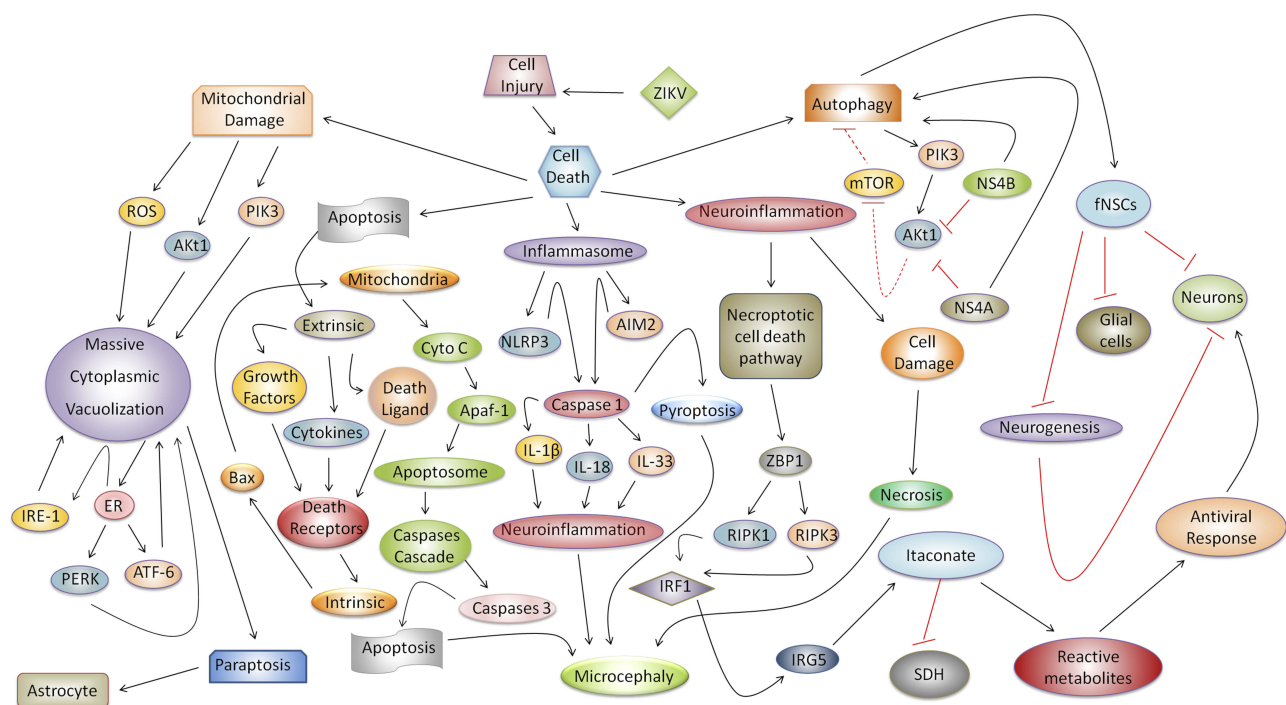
Cell Injury

ZIKV

Mitochondrial Damage

Cell Death

Autophagy

PIK3

mTOR

NS4B

fNSCs

ROS

PIK3

AKt1

Apoptosis

Inflammasome

Neuroinflammation

AKt1

NS4A

Neurons

Mitochondria

NLRP3

AIM2

Necroptotic cell death pathway

Glial cells

Massive Cytoplasmic Vacuolization

Extrinsic

Cyto C

Cell Damage

Growth Factors

Death Ligand

Apaf-1

Caspase 1

Pyroptosis

Neurogenesis

Cytokines

IL-1β

IL-18

IL-33

ZBP1

Bax

Apoptosome

Necrosis

Antiviral Response

IRE-1

ER

Death Receptors

Neuroinflammation

RIPK1

RIPK3

Itaconate

PERK

ATF-6

Caspases Cascade

IRF1

Intrinsic

Caspases 3

Apoptosis

Paraptosis

IRG5

SDH

Reactive metabolites

Microcephaly

Astrocyte